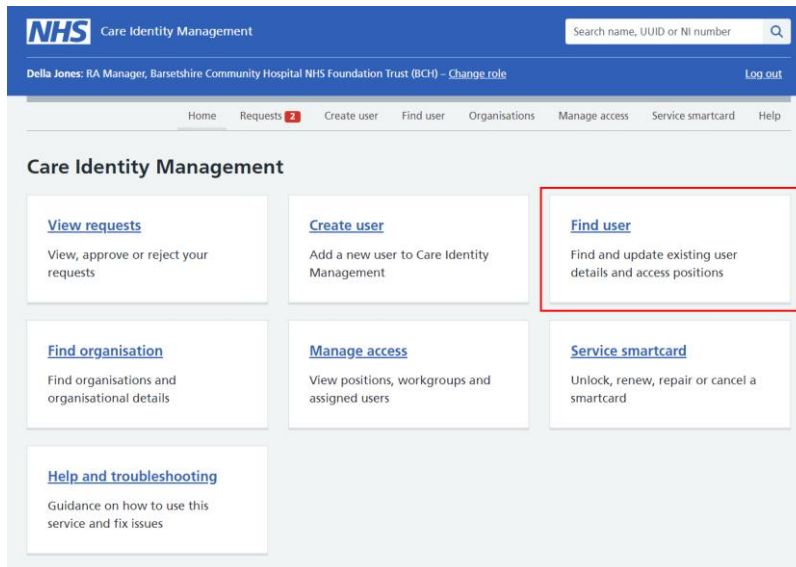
NHS Care Identity Management

Search name, UUID or NI number

Della Jones: RA Manager, Barsetshire Community Hospital NHS Foundation Trust (BCH) – Change role

Log out

Home Requests 2 Create user Find user Organisations Manage access Service smartcard Help

Care Identity Management

View requests
View, approve or reject your requests

Create user
Add a new user to Care Identity Management

Find user
Find and update existing user details and access positions

Find organisation
Find organisations and organisational details

Manage access
View positions, workgroups and assigned users

Service smartcard
Unlock, renew, repair or cancel a smartcard

Help and troubleshooting
Guidance on how to use this service and fix issues